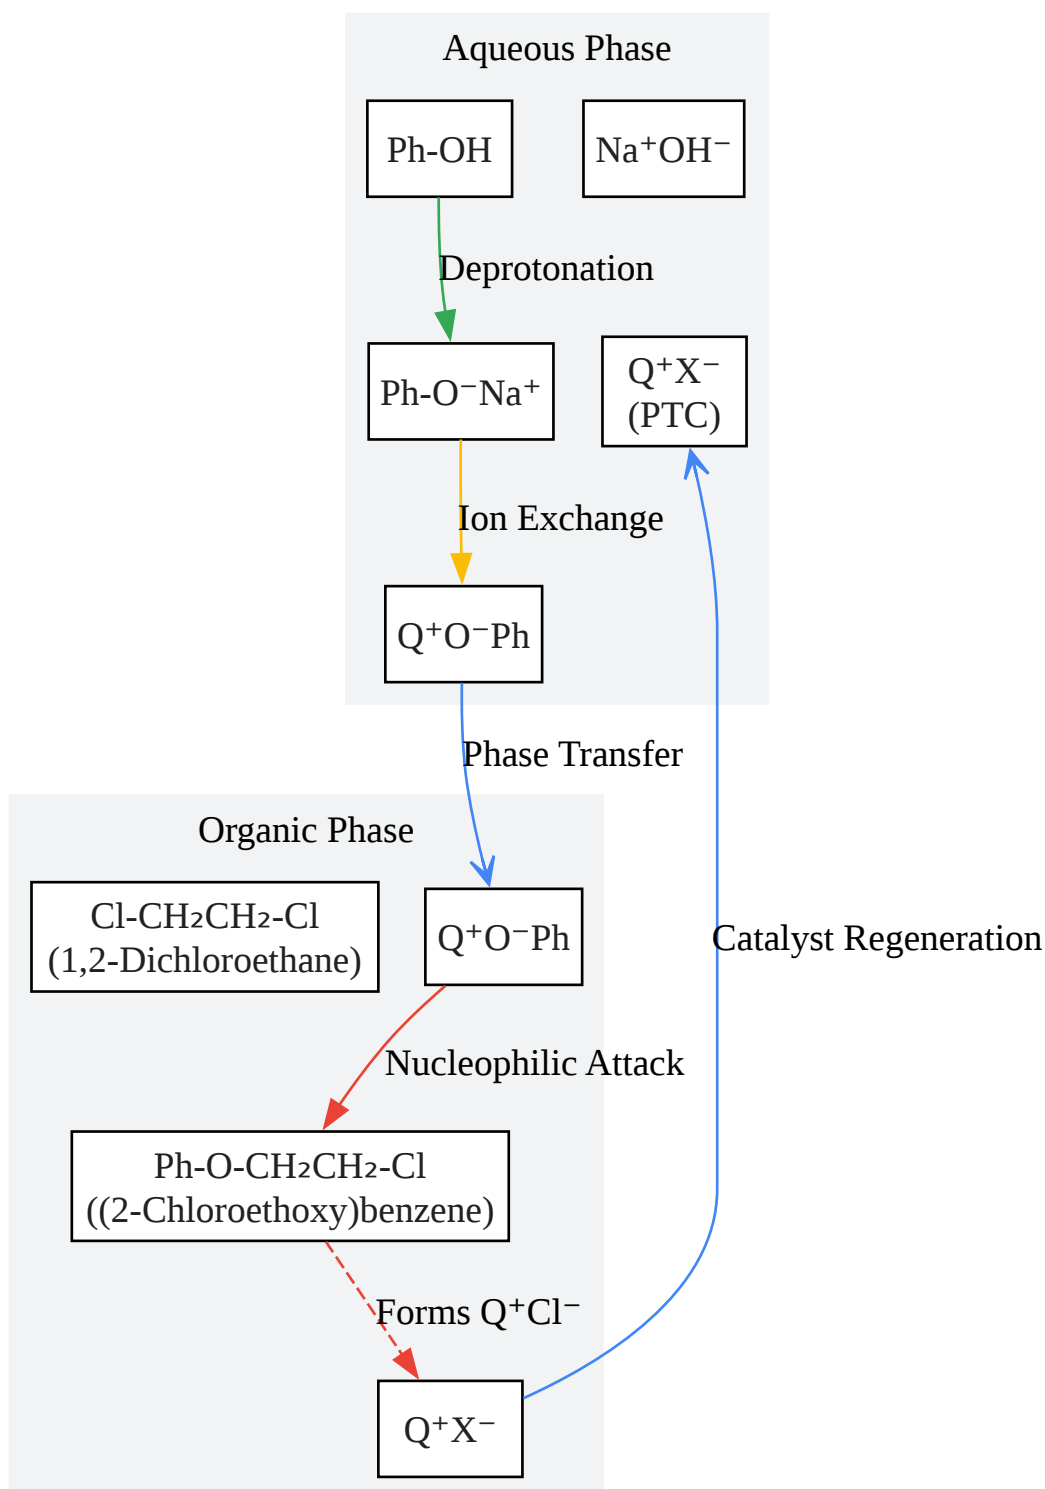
Aqueous Phase

Ph-OH

$Na^+OH^-$

Deprotonation

$Ph-O^-Na^+$

$Q^+X^-$ (PTC)

Ion Exchange

$Q^+O^-Ph$

Phase Transfer

Organic Phase

$Cl-CH_2CH_2-Cl$ (1,2-Dichloroethane)

$Q^+O^-Ph$

Catalyst Regeneration

Nucleophilic Attack

$Ph-O-CH_2CH_2-Cl$ ((2-Chloroethoxy)benzene)

Forms $Q^+Cl^-$

$Q^+X^-$